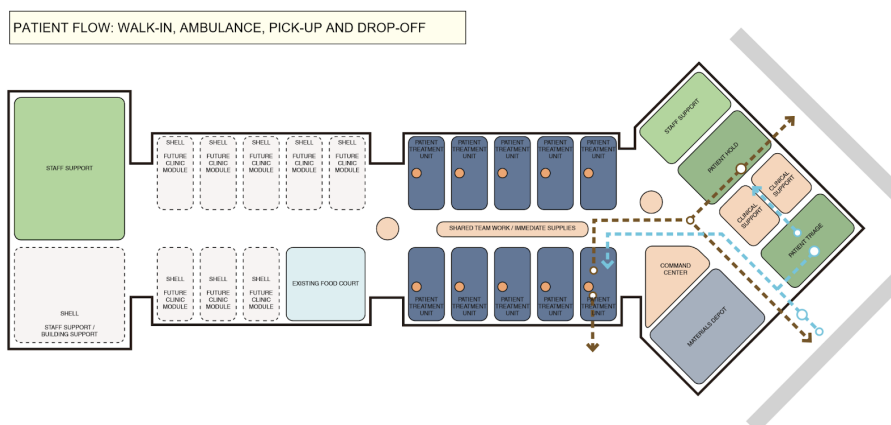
PATIENT FLOW: WALK-IN, AMBULANCE, PICK-UP AND DROP-OFF

STAFF SUPPORT

SHELL FUTURE CLINIC MODULE

SHELL FUTURE CLINIC MODULE

SHELL FUTURE CLINIC MODULE

SHELL FUTURE CLINIC MODULE

SHELL FUTURE CLINIC MODULE

PATIENT TREATMENT UNIT

PATIENT TREATMENT UNIT

PATIENT TREATMENT UNIT

PATIENT TREATMENT UNIT

PATIENT TREATMENT UNIT

SHARED TEAM WORK / IMMEDIATE SUPPLIES

SHELL STAFF SUPPORT / BUILDING SUPPORT

SHELL FUTURE CLINIC MODULE

SHELL FUTURE CLINIC MODULE

SHELL FUTURE CLINIC MODULE

EXISTING FOOD COURT

PATIENT TREATMENT UNIT

PATIENT TREATMENT UNIT

PATIENT TREATMENT UNIT

PATIENT TREATMENT UNIT

PATIENT TREATMENT UNIT

STAFF SUPPORT

PATIENT HOLD

CLINICAL SUPPORT

CLINICAL SUPPORT

PATIENT TRIAGE

COMMAND CENTER

MATERIALS DEPOT